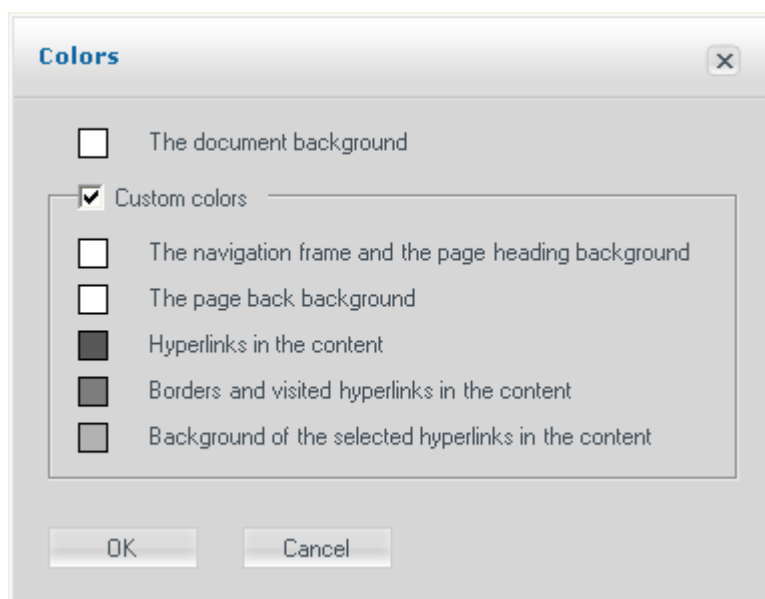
Colors

The document background

Custom colors

The navigation frame and the page heading background

The page back background

Hyperlinks in the content

Borders and visited hyperlinks in the content

Background of the selected hyperlinks in the content

OK

Cancel